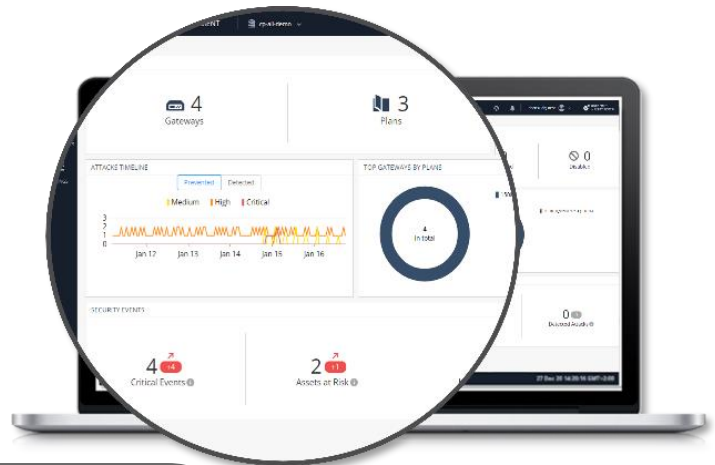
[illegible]MENT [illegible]

4
Gateways

3
Plans

0
Disabled

ATTACKS TIMELINE

Prevented Detected

Medium High Critical

3
2
1
0

Jan 12 Jan 13 Jan 14 Jan 15 Jan 16

TOP GATEWAYS BY PLANS

4
In total

SECURITY EVENTS

0
Detected Assets

4 +4
Critical Events

2 +1
Assets at Risk

27 Dec 20 14:30:16 GMT+2:00